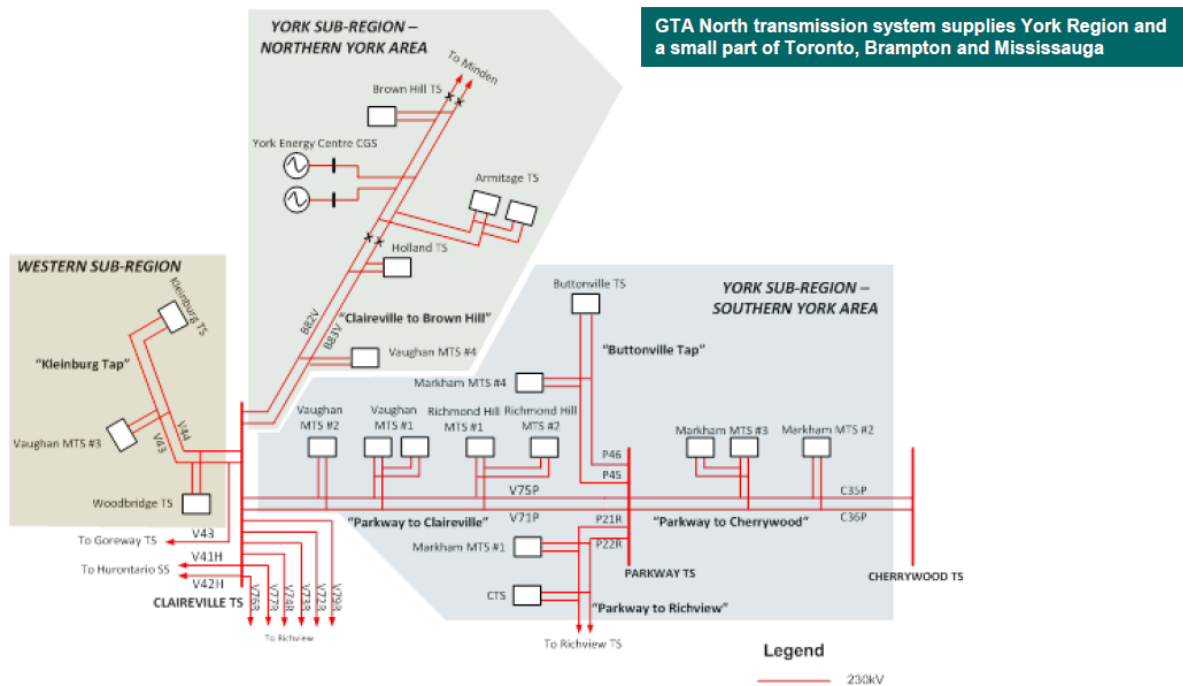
GTA North transmission system supplies York Region and a small part of Toronto, Brampton and Mississauga

YORK SUB-REGION – NORTHERN YORK AREA

To Minden

Brown Hill TS

York Energy Centre CGS

Armitage TS

Holland TS

"Claireville to Brown Hill"

B82V

B83V

Vaughan MTS #4

WESTERN SUB-REGION

Kleinburg TS

"Kleinburg Tap"

Vaughan MTS #3

V43

V44

Woodbridge TS

YORK SUB-REGION – SOUTHERN YORK AREA

Buttonville TS

"Buttonville Tap"

Markham MTS #4

Vaughan MTS #2

Vaughan MTS #1

Richmond Hill MTS #1

Richmond Hill MTS #2

P46

P45

Markham MTS #3

Markham MTS #2

V75P

C35P

"Parkway to Claireville"

V71P

P21R

"Parkway to Cherrywood"

C36P

V43

To Goreway TS

V41H

Markham MTS #1

P22R

To Hurontario SS

V42H

PARKWAY TS

CHERRYWOOD TS

CLAIREVILLE TS

V76R

V77R

V74R

V73R

V72R

V79R

CTS

"Parkway to Richview"

To Richview

To Richview TS

Legend

230kV